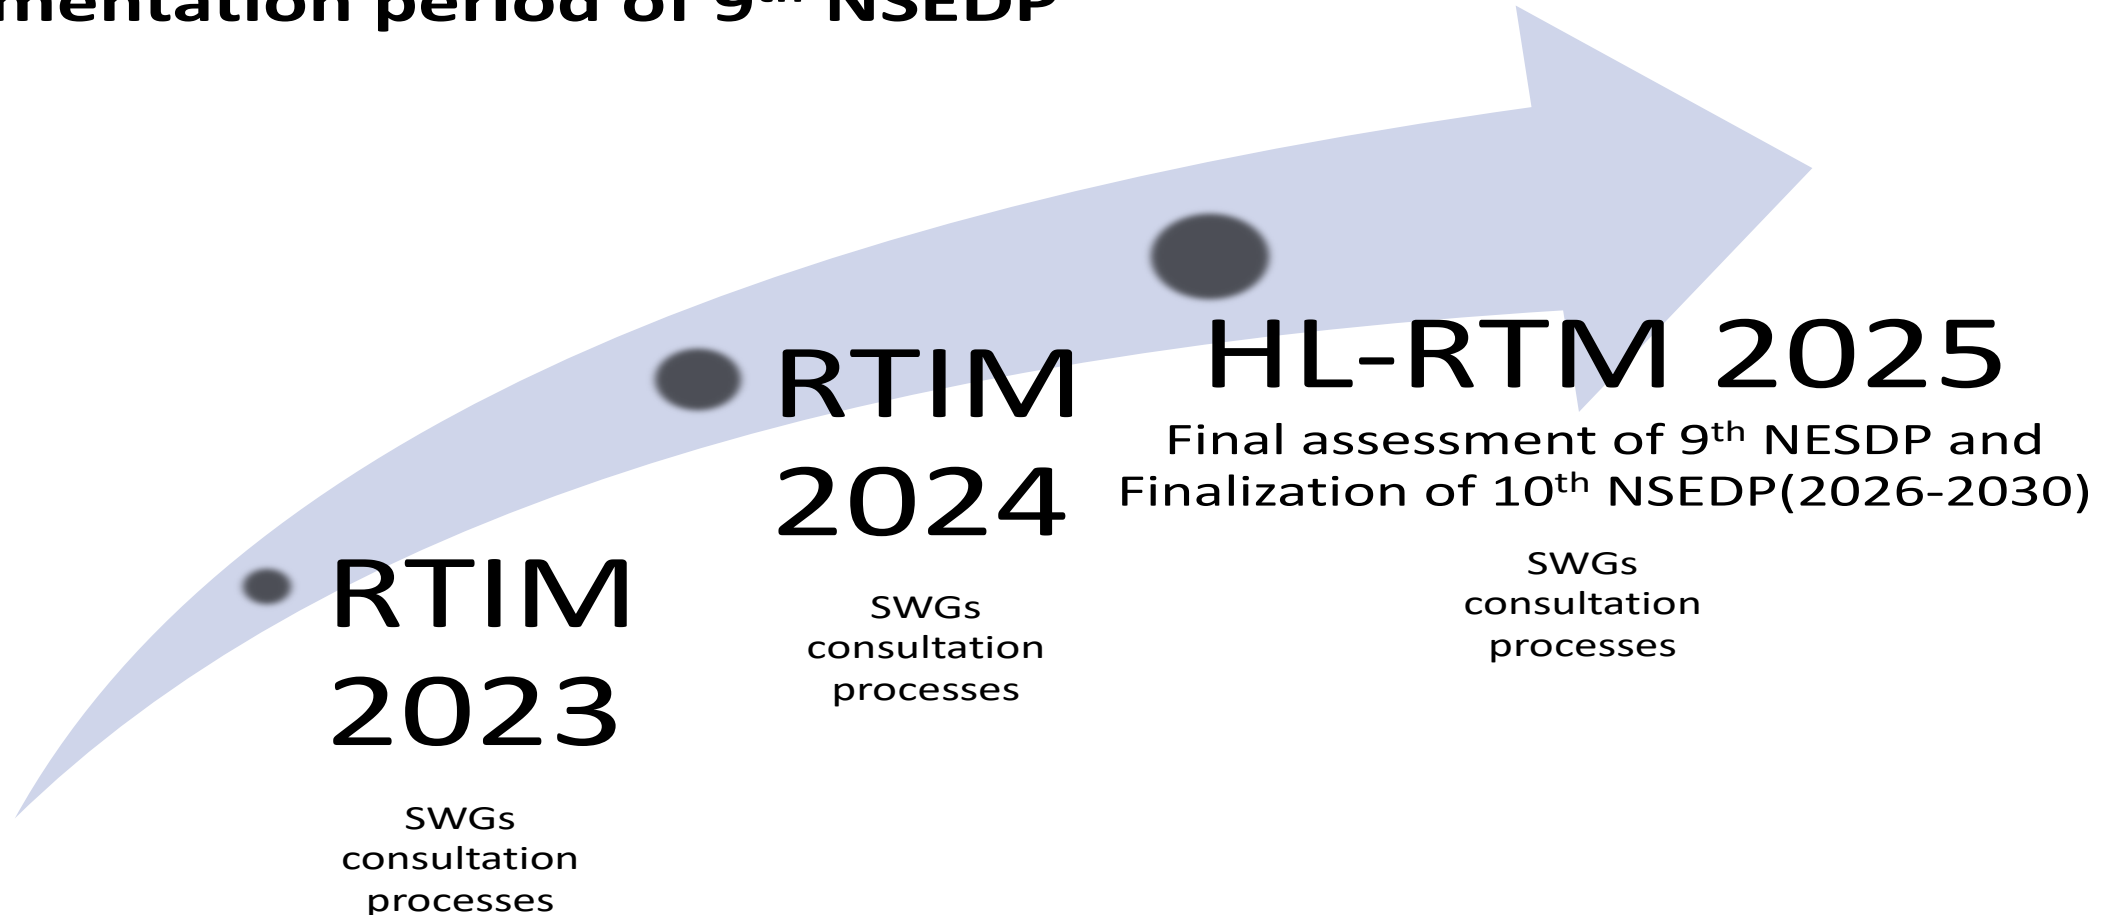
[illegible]mentation period of 9$^{th}$ NSEDP

RTIM 2023

SWGs consultation processes

RTIM 2024

SWGs consultation processes

HL-RTM 2025

Final assessment of 9$^{th}$ NESDP and Finalization of 10$^{th}$ NSEDP(2026-2030)

SWGs consultation processes